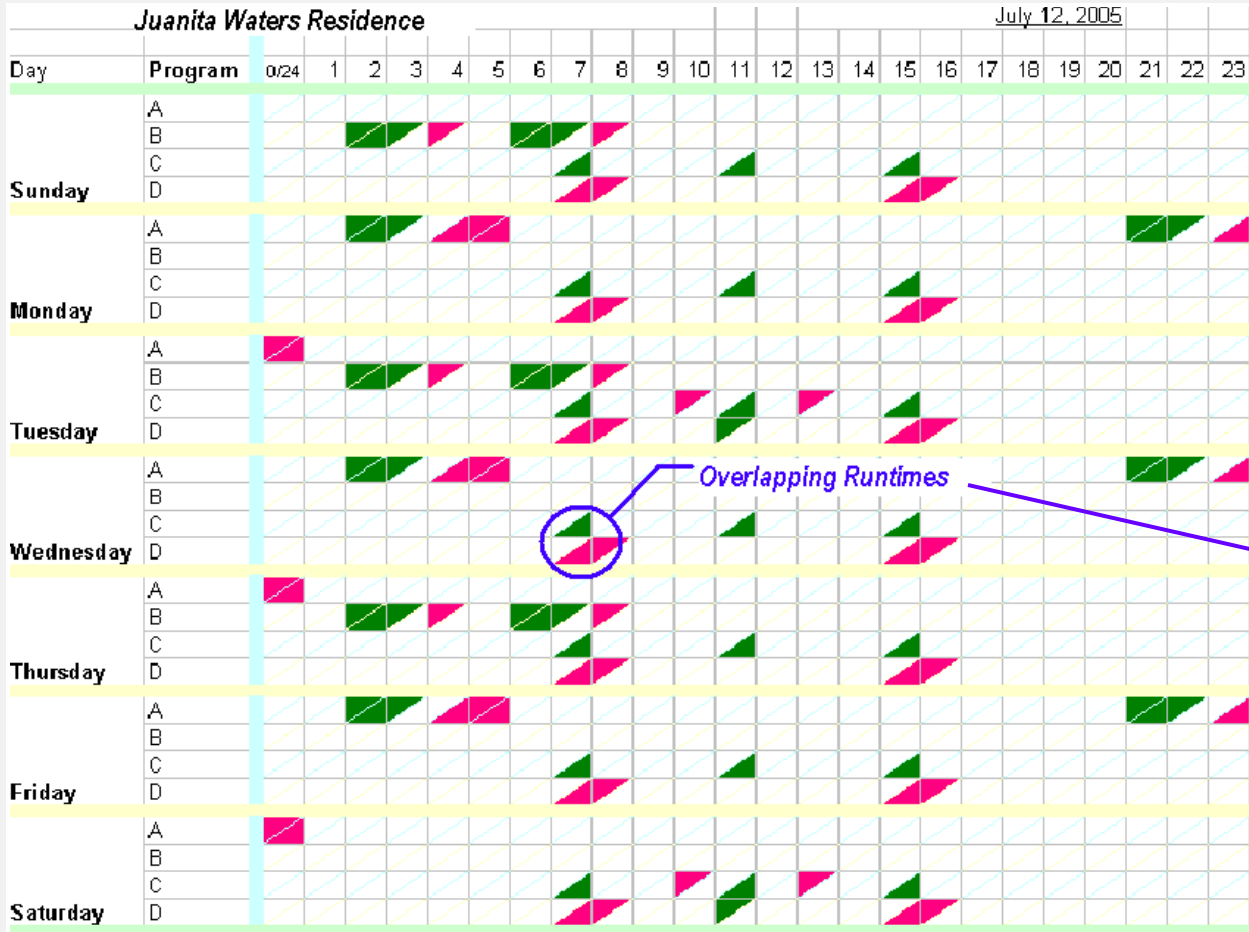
Juanita Waters Residence

July 12, 2005

| Day | Program | 0/24 | 1 | 2 | 3 | 4 | 5 | 6 | 7 | 8 | 9 | 10 | 11 | 12 | 13 | 14 | 15 | 16 | 17 | 18 | 19 | 20 | 21 | 22 | 23 |
|---|---|---|---|---|---|---|---|---|---|---|---|---|---|---|---|---|---|---|---|---|---|---|---|---|---|
| | A | | | | | | | | | | | | | | | | | | | | | | | | |
| | B | | | | | | | | | | | | | | | | | | | | | | | | |
| | C | | | | | | | | | | | | | | | | | | | | | | | | |
| Sunday | D | | | | | | | | | | | | | | | | | | | | | | | | |
| | A | | | | | | | | | | | | | | | | | | | | | | | | |
| | B | | | | | | | | | | | | | | | | | | | | | | | | |
| | C | | | | | | | | | | | | | | | | | | | | | | | | |
| Monday | D | | | | | | | | | | | | | | | | | | | | | | | | |
| | A | | | | | | | | | | | | | | | | | | | | | | | | |
| | B | | | | | | | | | | | | | | | | | | | | | | | | |
| | C | | | | | | | | | | | | | | | | | | | | | | | | |
| Tuesday | D | | | | | | | | | | | | | | | | | | | | | | | | |
| | A | | | | | | | | | | | | | | | | | | | | | | | | |
| | B | | | | | | | | | | | | | | | | | | | | | | | | |
| | C | | | | | | | | | | | | | | | | | | | | | | | | |
| Wednesday | D | | | | | | | | | | | | | | | | | | | | | | | | |
| | A | | | | | | | | | | | | | | | | | | | | | | | | |
| | B | | | | | | | | | | | | | | | | | | | | | | | | |
| | C | | | | | | | | | | | | | | | | | | | | | | | | |
| Thursday | D | | | | | | | | | | | | | | | | | | | | | | | | |
| | A | | | | | | | | | | | | | | | | | | | | | | | | |
| | B | | | | | | | | | | | | | | | | | | | | | | | | |
| | C | | | | | | | | | | | | | | | | | | | | | | | | |
| Friday | D | | | | | | | | | | | | | | | | | | | | | | | | |
| | A | | | | | | | | | | | | | | | | | | | | | | | | |
| | B | | | | | | | | | | | | | | | | | | | | | | | | |
| | C | | | | | | | | | | | | | | | | | | | | | | | | |
| Saturday | D | | | | | | | | | | | | | | | | | | | | | | | | |

Overlapping Runtimes